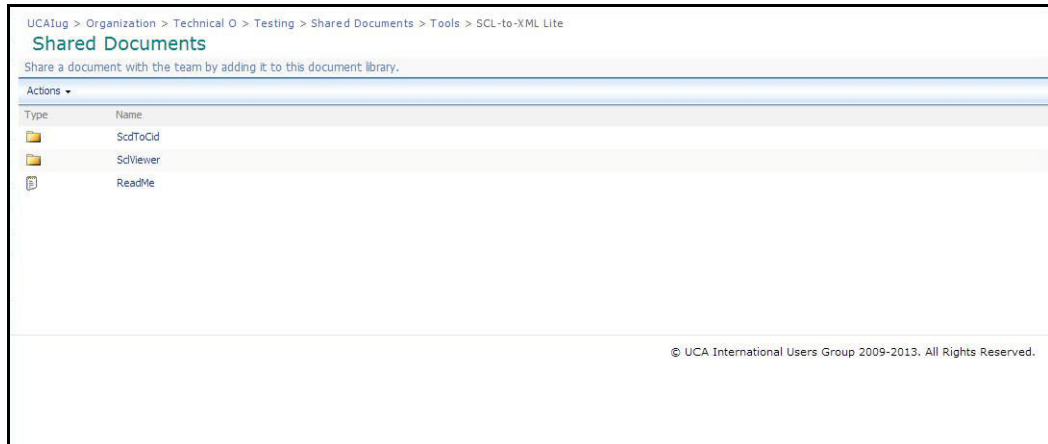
UCAIug > Organization > Technical O > Testing > Shared Documents > Tools > SCL-to-XML Lite

Shared Documents

Share a document with the team by adding it to this document library.

Actions ▾

| Type | Name |
|---|---|
| | ScdToCid |
| | SclViewer |
| | ReadMe |

© UCA International Users Group 2009-2013. All Rights Reserved.